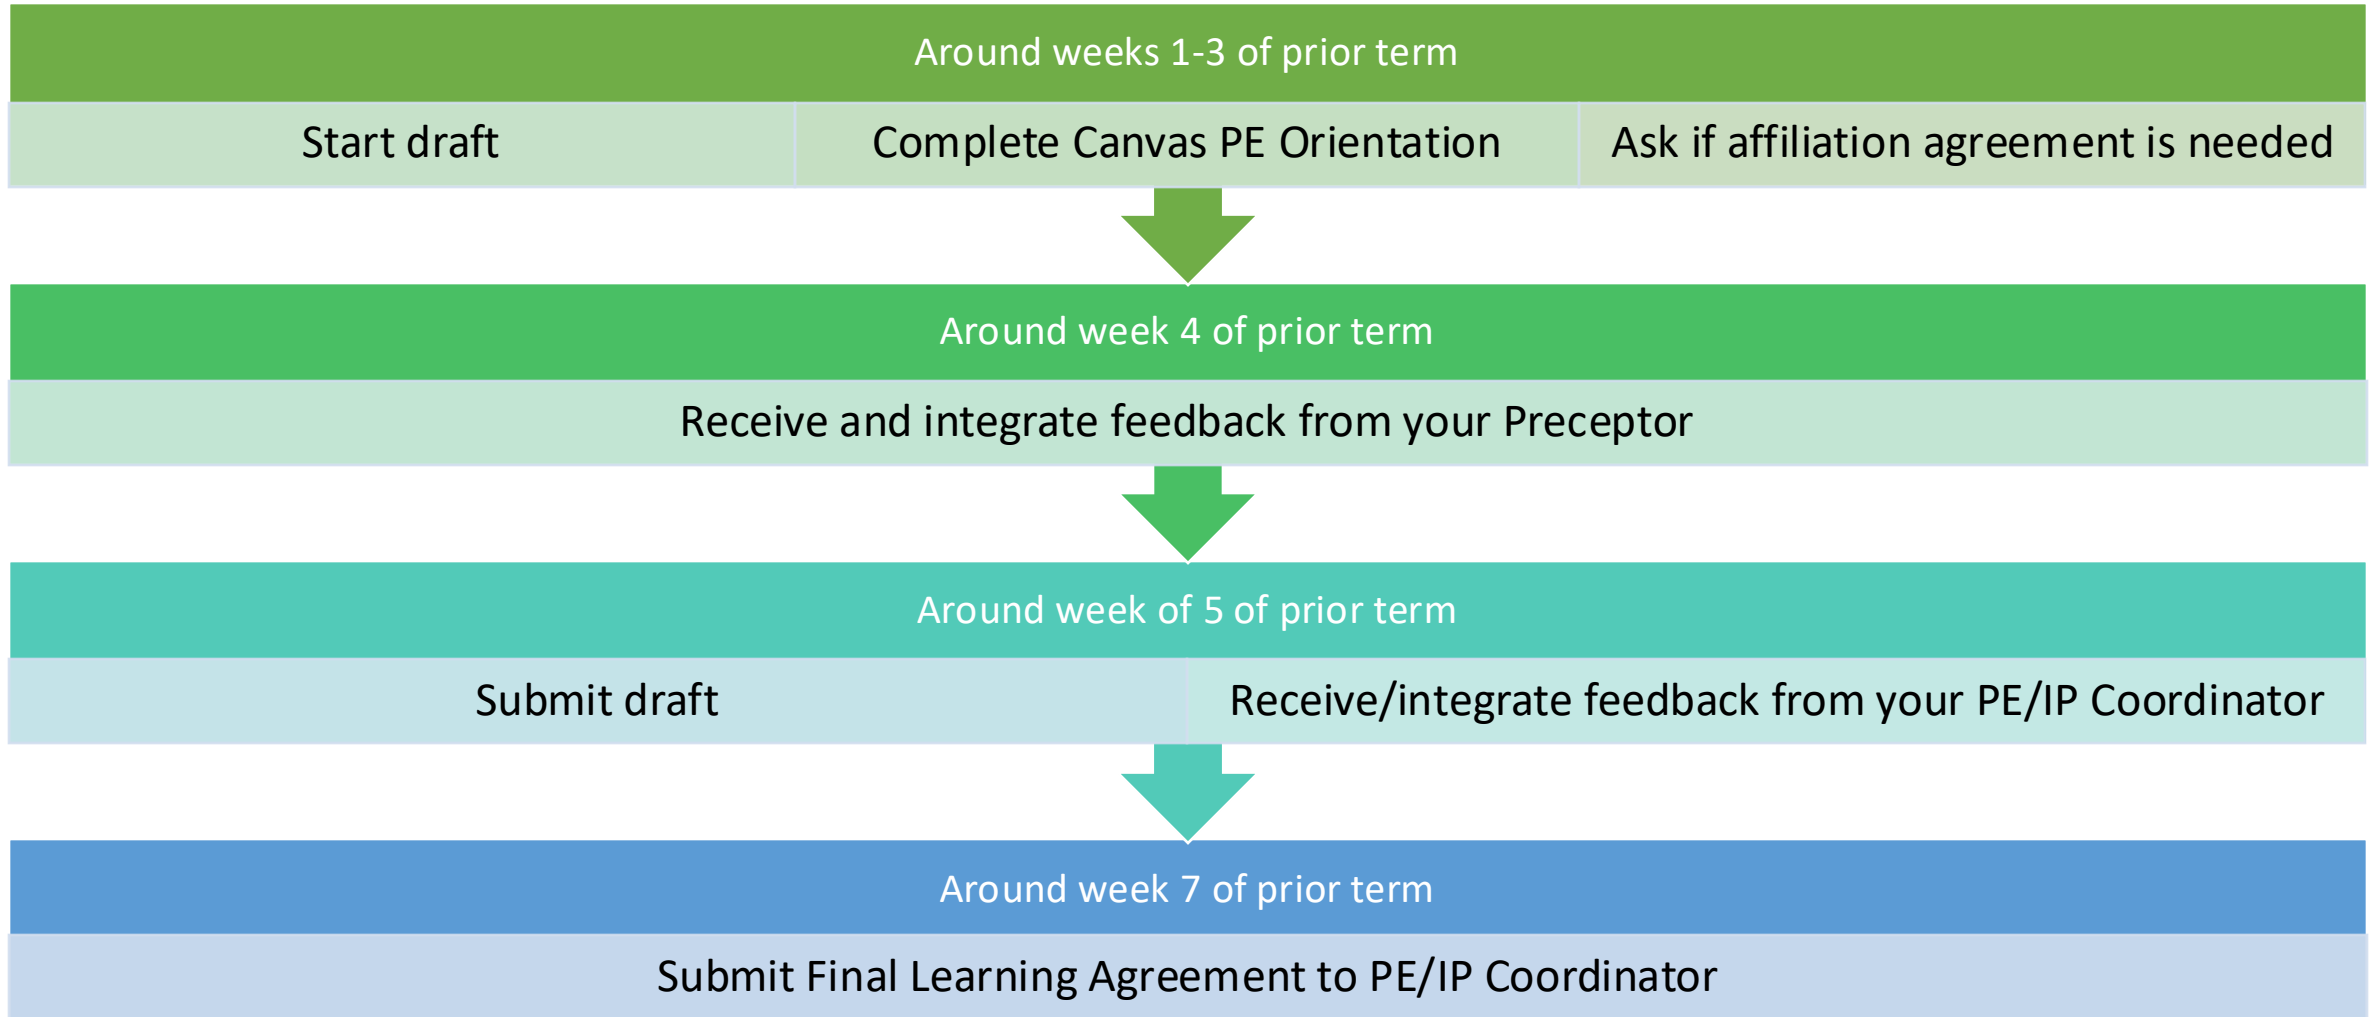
Around weeks 1-3 of prior term

Start draft

Complete Canvas PE Orientation

Ask if affiliation agreement is needed

Around week 4 of prior term

Receive and integrate feedback from your Preceptor

Around week of 5 of prior term

Submit draft

Receive/integrate feedback from your PE/IP Coordinator

Around week 7 of prior term

Submit Final Learning Agreement to PE/IP Coordinator